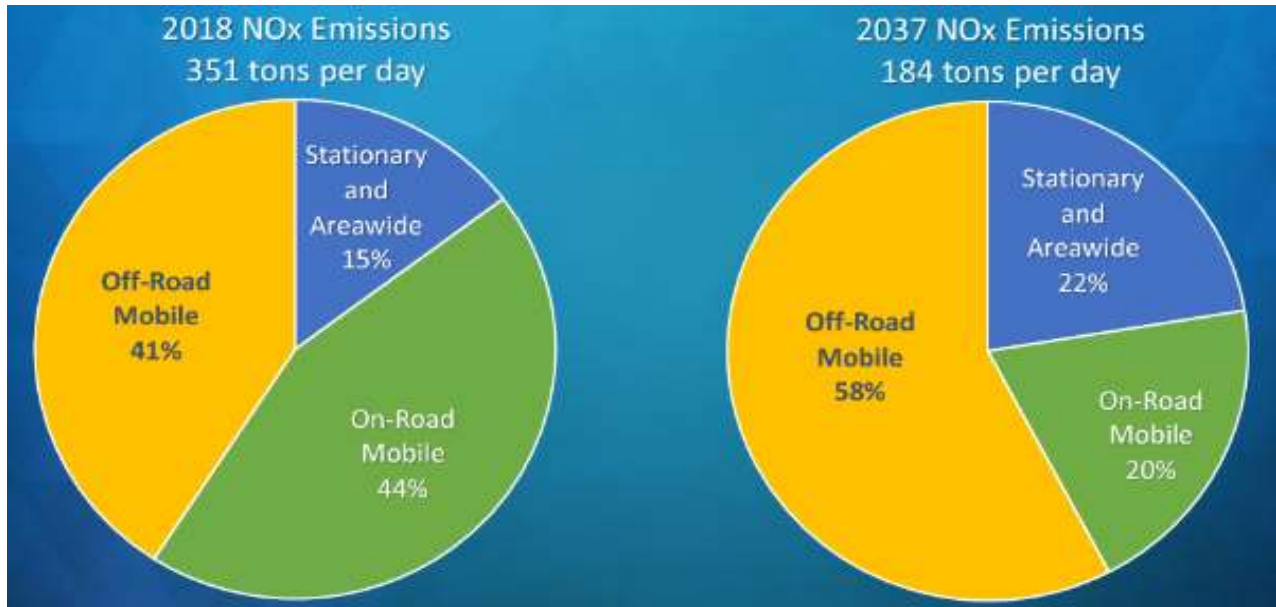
2018 NOx Emissions
351 tons per day

Stationary and Areawide 15%

Off-Road Mobile 41%

On-Road Mobile 44%

2037 NOx Emissions
184 tons per day

Stationary and Areawide 22%

Off-Road Mobile 58%

On-Road Mobile 20%